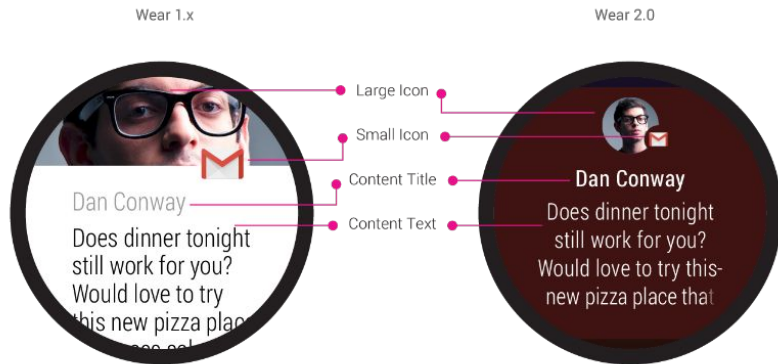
Wear 1.x

Wear 2.0

Large Icon

Small Icon

Content Title

Content Text

Dan Conway

Does dinner tonight still work for you? Would love to try this new pizza plac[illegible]

Dan Conway

Does dinner tonight still work for you? Would love to try this-new pizza place that